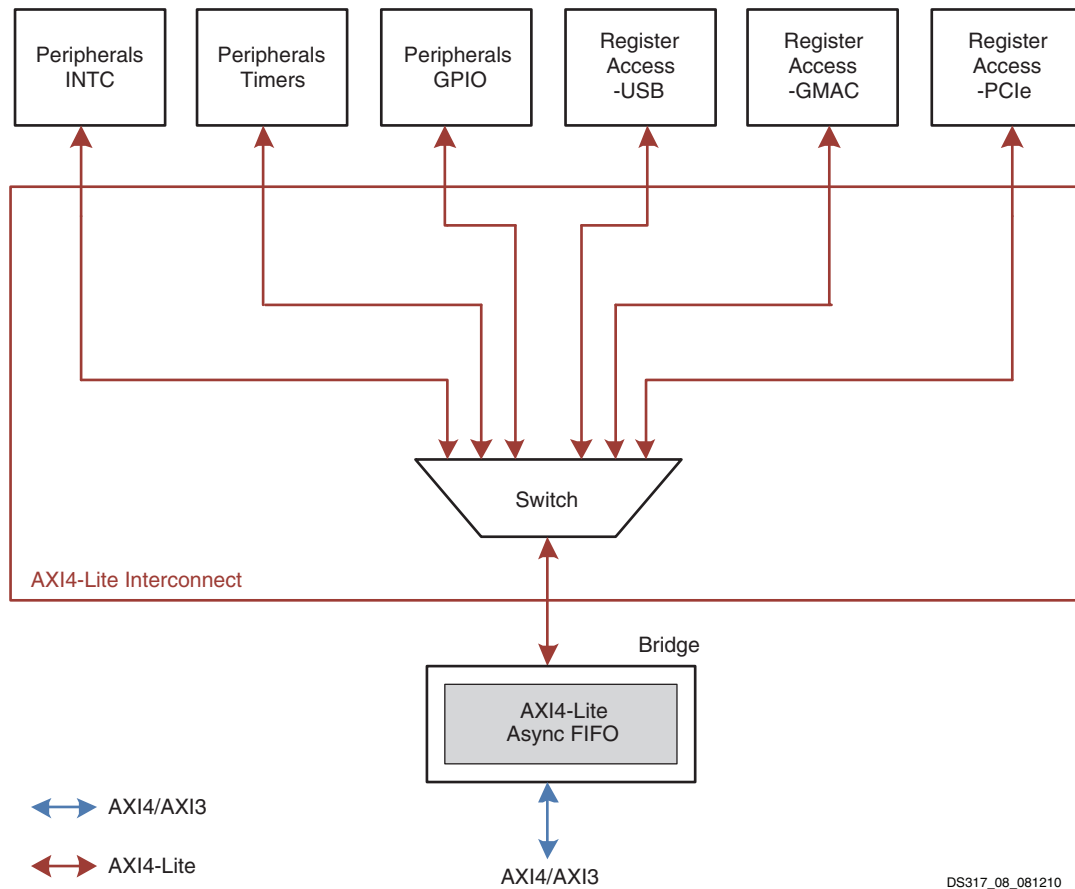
Peripherals INTC

Peripherals Timers

Peripherals GPIO

Register Access -USB

Register Access -GMAC

Register Access -PCIe

Switch

AXI4-Lite Interconnect

Bridge

AXI4-Lite Async FIFO

AXI4/AXI3

AXI4-Lite

AXI4/AXI3

DS317_08_081210